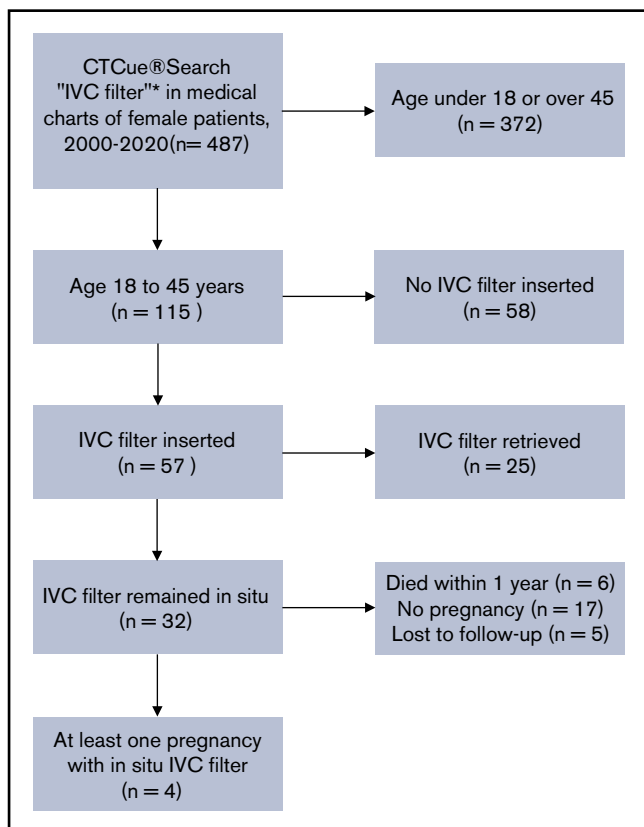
CTCue®Search "IVC filter"* in medical charts of female patients, 2000-2020(n= 487)

Age under 18 or over 45 (n = 372)

Age 18 to 45 years (n = 115 )

No IVC filter inserted (n = 58)

IVC filter inserted (n = 57 )

IVC filter retrieved (n = 25)

IVC filter remained in situ (n = 32)

Died within 1 year (n = 6)
No pregnancy (n = 17)
Lost to follow-up (n = 5)

At least one pregnancy with in situ IVC filter (n = 4)